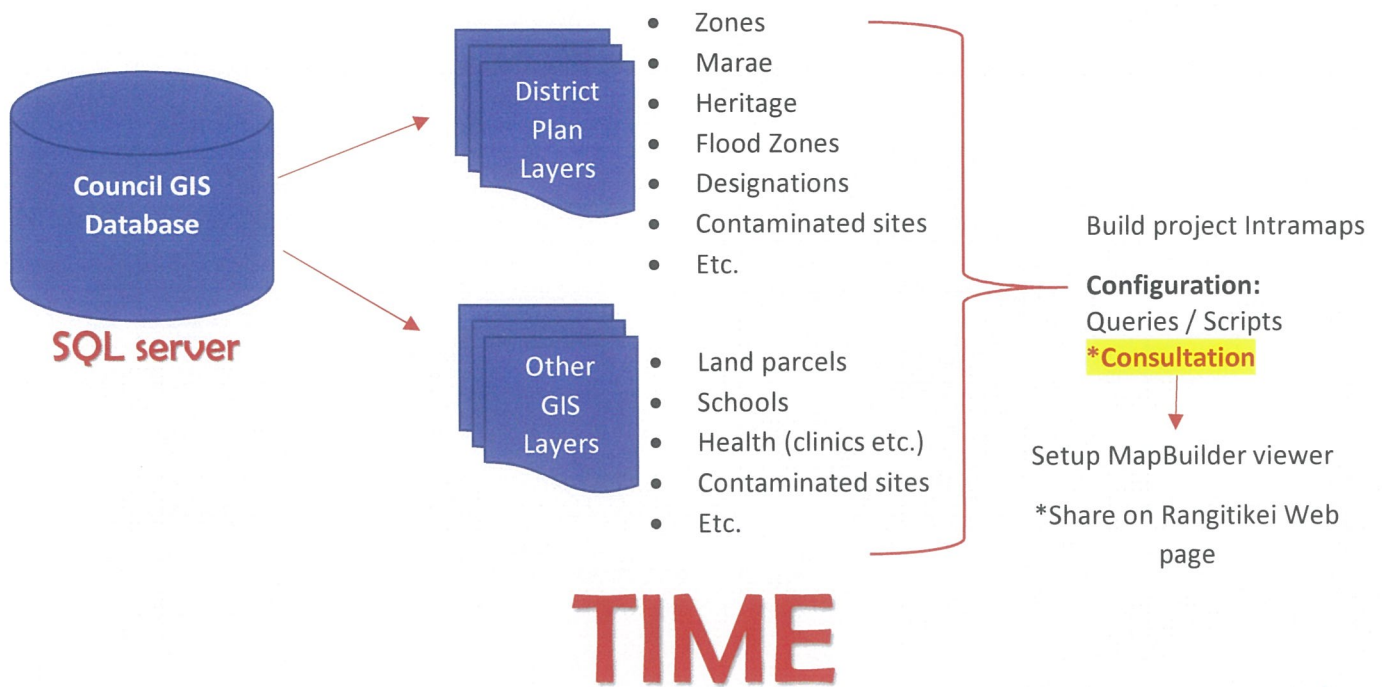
Council GIS Database

SQL server

District Plan Layers

- Zones
- Marae
- Heritage
- Flood Zones
- Designations
- Contaminated sites
- Etc.

Other GIS Layers

- Land parcels
- Schools
- Health (clinics etc.)
- Contaminated sites
- Etc.

Build project Intramaps

**Configuration:**
Queries / Scripts
***Consultation**

Setup MapBuilder viewer

*Share on Rangitikei Web page

TIME